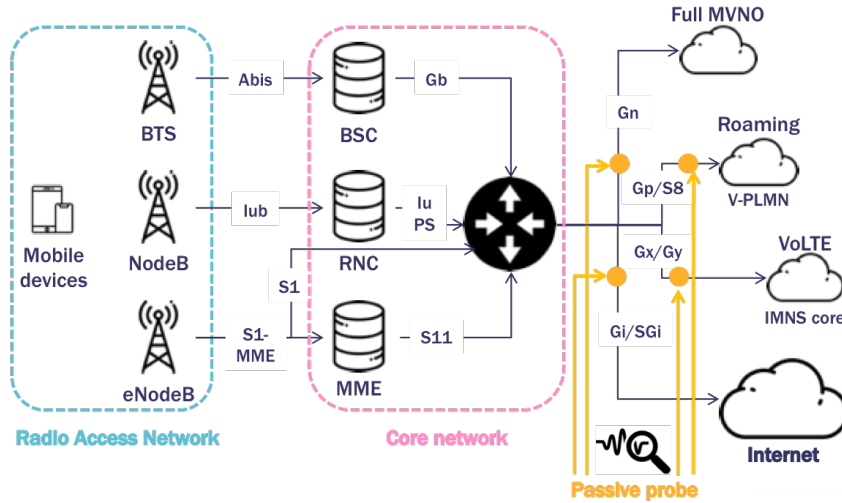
Full MVNO

Roaming

V-PLMN

VoLTE

IMNS core

Internet

Mobile devices

BTS

NodeB

eNodeB

Abis

Iub

S1

S1-MME

BSC

RNC

MME

Gb

Iu PS

S11

Gn

Gp/S8

Gx/Gy

Gi/SGi

Radio Access Network

Core network

Passive probe